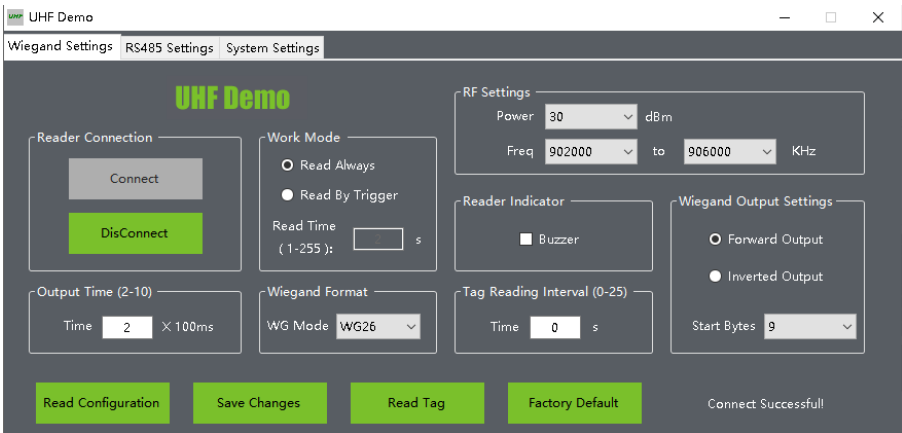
UHF UHF Demo

Wiegand Settings | RS485 Settings | System Settings

UHF Demo

Reader Connection

Connect

DisConnect

Work Mode

Read Always

Read By Trigger

Read Time ( 1-255 ): s

RF Settings

Power 30 dBm

Freq 902000 to 906000 KHz

Reader Indicator

Buzzer

Wiegand Output Settings

Forward Output

Inverted Output

Start Bytes 9

Output Time (2-10)

Time 2 ×100ms

Wiegand Format

WG Mode WG26

Tag Reading Interval (0-25)

Time 0 s

Read Configuration

Save Changes

Read Tag

Factory Default

Connect Successful!